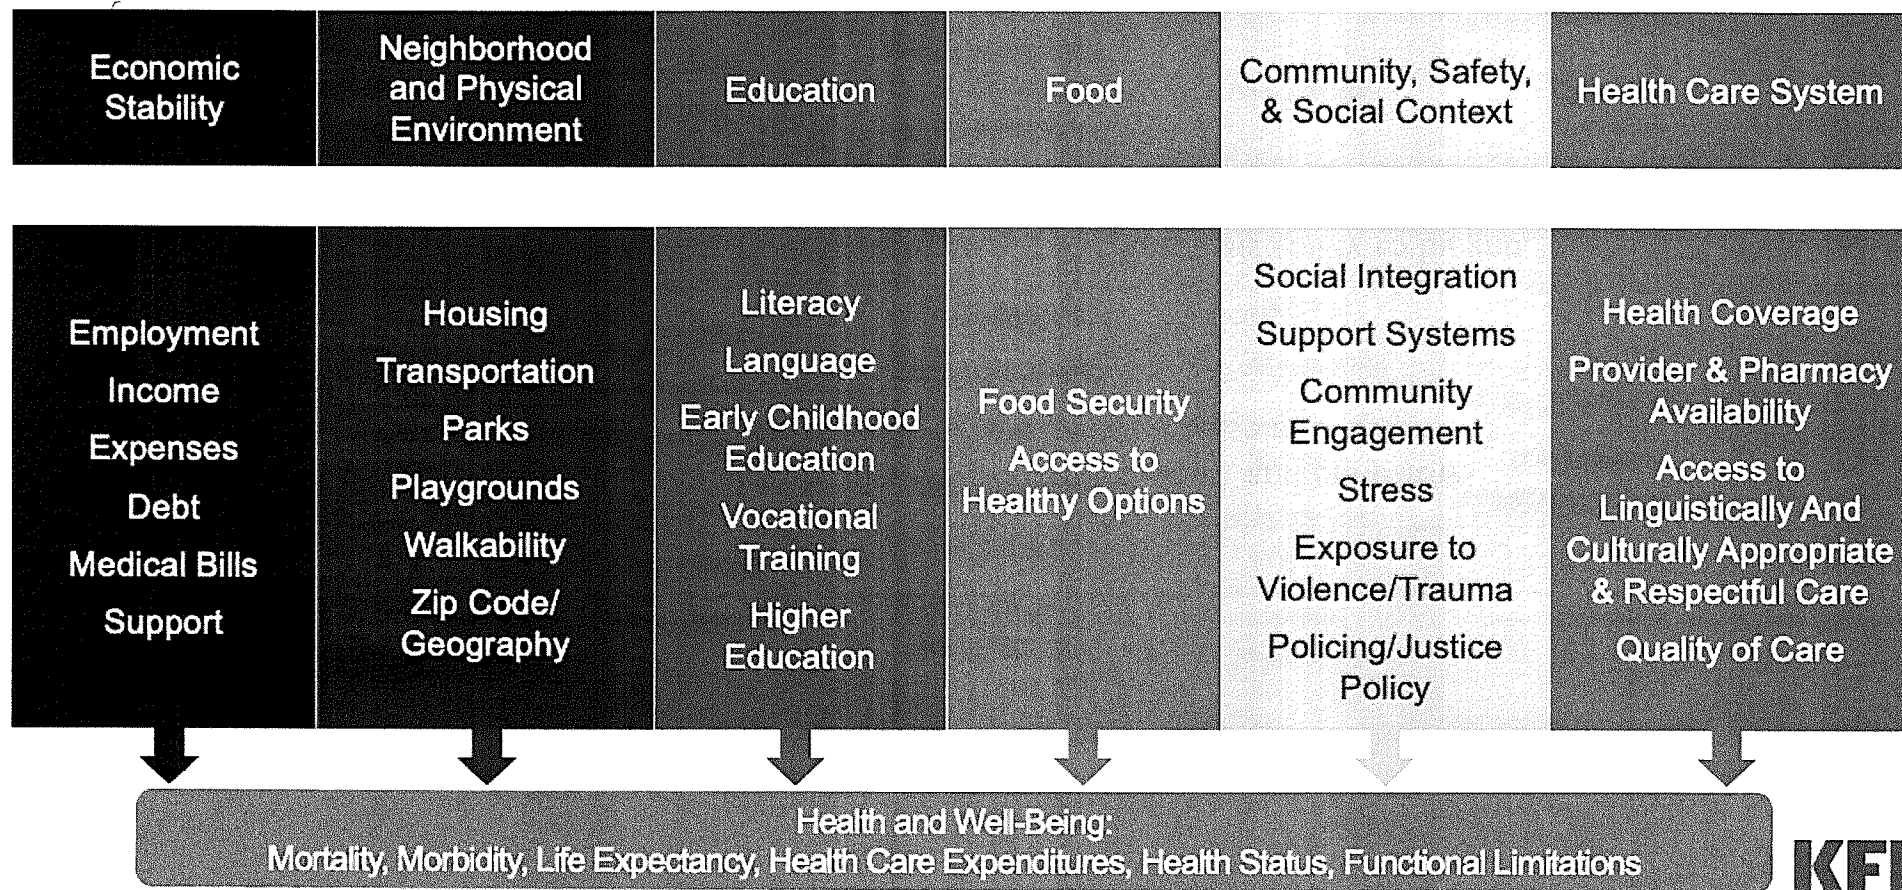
| Economic Stability | Neighborhood and Physical Environment | Education | Food | Community, Safety, & Social Context | Health Care System |
|---|---|---|---|---|---|
| Employment<br>Income<br>Expenses<br>Debt<br>Medical Bills<br>Support | Housing<br>Transportation<br>Parks<br>Playgrounds<br>Walkability<br>Zip Code/ Geography | Literacy<br>Language<br>Early Childhood Education<br>Vocational Training<br>Higher Education | Food Security<br>Access to Healthy Options | Social Integration<br>Support Systems<br>Community Engagement<br>Stress<br>Exposure to Violence/Trauma<br>Policing/Justice Policy | Health Coverage<br>Provider & Pharmacy Availability<br>Access to Linguistically And Culturally Appropriate & Respectful Care<br>Quality of Care |

Health and Well-Being:
Mortality, Morbidity, Life Expectancy, Health Care Expenditures, Health Status, Functional Limitations

KFF